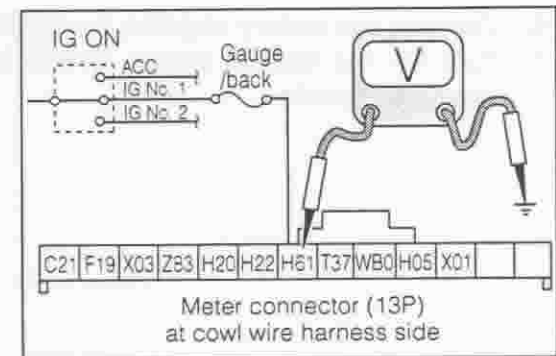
IG ON

ACC
IG No. 1
IG No. 2

Gauge /back

V

| C21 | F19 | X03 | Z83 | H20 | H22 | H61 | T37 | WB0 | H05 | X01 | | |
|---|---|---|---|---|---|---|---|---|---|---|---|---|

Meter connector (13P) at cowl wire harness side